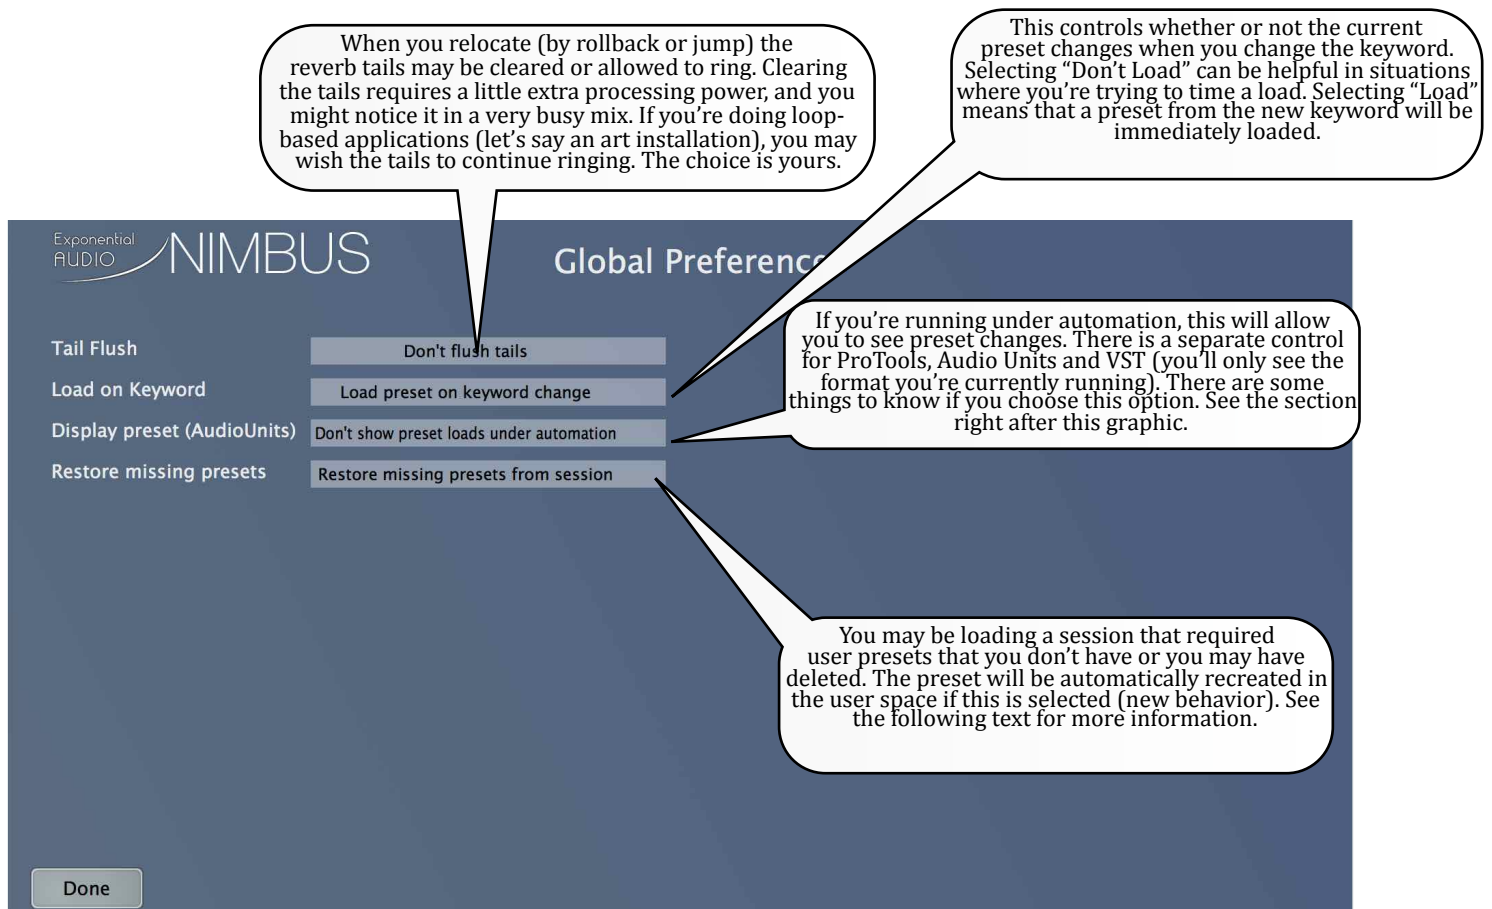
When you relocate (by rollback or jump) the reverb tails may be cleared or allowed to ring. Clearing the tails requires a little extra processing power, and you might notice it in a very busy mix. If you're doing loop-based applications (let's say an art installation), you may wish the tails to continue ringing. The choice is yours.

This controls whether or not the current preset changes when you change the keyword. Selecting "Don't Load" can be helpful in situations where you're trying to time a load. Selecting "Load" means that a preset from the new keyword will be immediately loaded.

Exponential AUDIO NIMBUS

Global Preferenc

Tail Flush

Don't flush tails

Load on Keyword

Load preset on keyword change

Display preset (AudioUnits)

Don't show preset loads under automation

Restore missing presets

Restore missing presets from session

If you're running under automation, this will allow you to see preset changes. There is a separate control for ProTools, Audio Units and VST (you'll only see the format you're currently running). There are some things to know if you choose this option. See the section right after this graphic.

You may be loading a session that required user presets that you don't have or you may have deleted. The preset will be automatically recreated in the user space if this is selected (new behavior). See the following text for more information.

Done